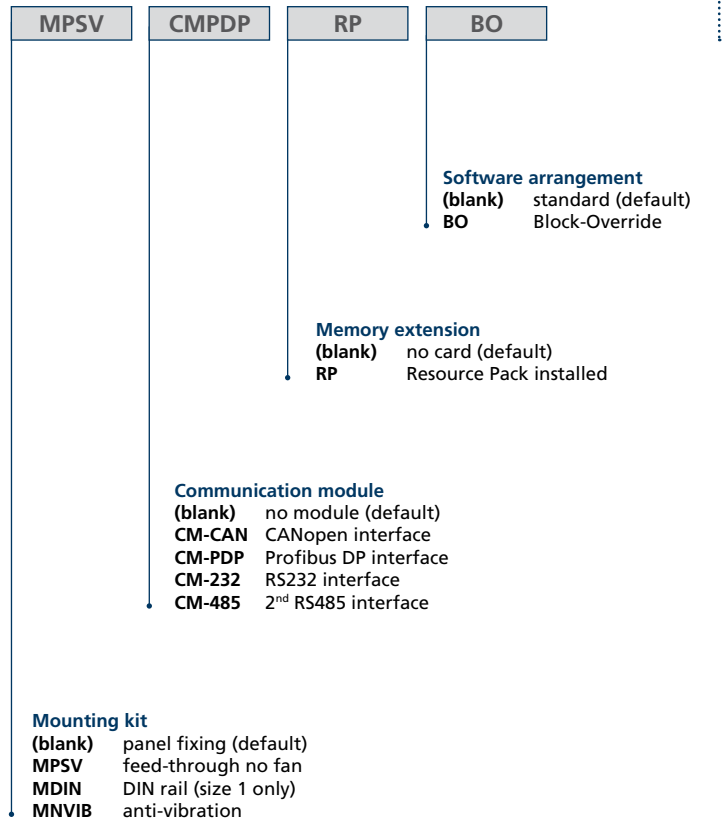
MPSV CMPDP RP BO

Software arrangement
(blank) standard (default)
BO Block-Override

Memory extension
(blank) no card (default)
RP Resource Pack installed

Communication module
(blank) no module (default)
CM-CAN CANopen interface
CM-PDP Profibus DP interface
CM-232 RS232 interface
CM-485 2$^{nd}$ RS485 interface

Mounting kit
(blank) panel fixing (default)
MPSV feed-through no fan
MDIN DIN rail (size 1 only)
MNVIB anti-vibration